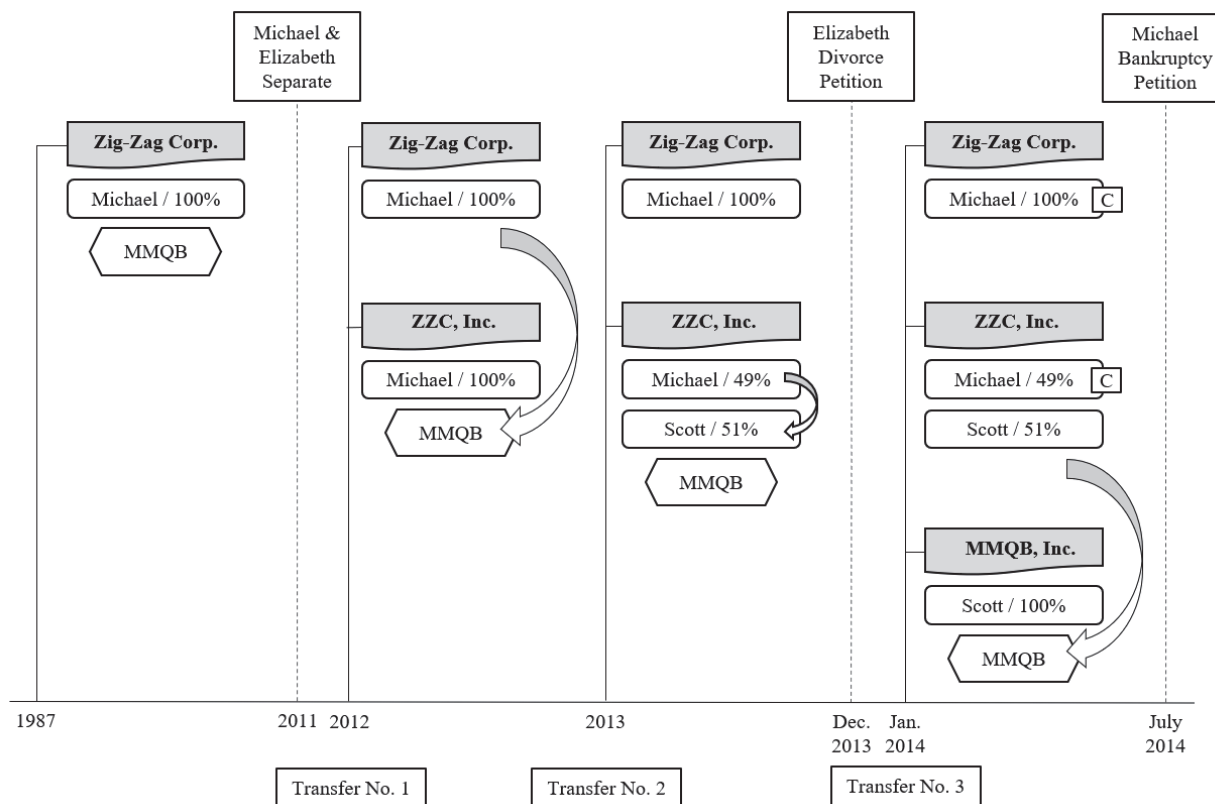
Michael & Elizabeth Separate

Elizabeth Divorce Petition

Michael Bankruptcy Petition

Zig-Zag Corp.
Michael / 100%
MMQB

Zig-Zag Corp.
Michael / 100%

ZZC, Inc.
Michael / 100%
MMQB

Zig-Zag Corp.
Michael / 100%

ZZC, Inc.
Michael / 49%
Scott / 51%
MMQB

Zig-Zag Corp.
Michael / 100% C

ZZC, Inc.
Michael / 49% C
Scott / 51%

MMQB, Inc.
Scott / 100%
MMQB

1987
2011 2012
2013
Dec. 2013
Jan. 2014
July 2014

Transfer No. 1
Transfer No. 2
Transfer No. 3